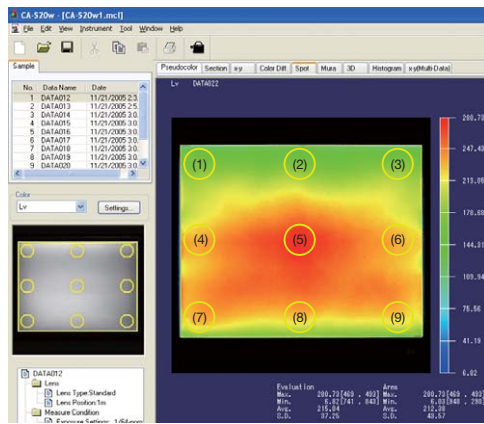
CA-S20w - [CA-S20w1.mcl]

File Edit View Instrument Tool Window Help

Sample

| No. | Data Name | Date |
|---|---|---|
| 1 | DATA012 | 11/21/2005 2:3 |
| 2 | DATA013 | 11/21/2005 2:5 |
| 3 | DATA014 | 11/21/2005 3:0 |
| 4 | DATA015 | 11/21/2005 3:0 |
| 5 | DATA016 | 11/21/2005 3:0 |
| 6 | DATA017 | 11/21/2005 3:0 |
| 7 | DATA018 | 11/21/2005 3:0 |
| 8 | DATA019 | 11/21/2005 3:0 |
| 9 | DATA020 | 11/21/2005 3:0 |

Color

Lv

Settings...

DATA012
Lens
Lens Type:Standard
Lens Position:1m
Measure Condition
Exposure Setting: 1/64-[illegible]

Pseudocolor Section x-y Color Diff. Spot Mura 3D Histogram x-y(Multi Data)

Lv DATA022

(1) (2) (3)
(4) (5) (6)
(7) (8) (9)

280.73
247.48
213.95
178.68
144.31
109.94
75.56
41.19
6.82

Evaluation
Max. 280.73[469 , 493]
Min. 6.82[741 , 843]
Avg. 215.04
S.D. 37.25

Area
Max. 280.73[469 , 493]
Min. 6.82[948 , 29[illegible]]
Avg. 212.38
S.D. 40.57